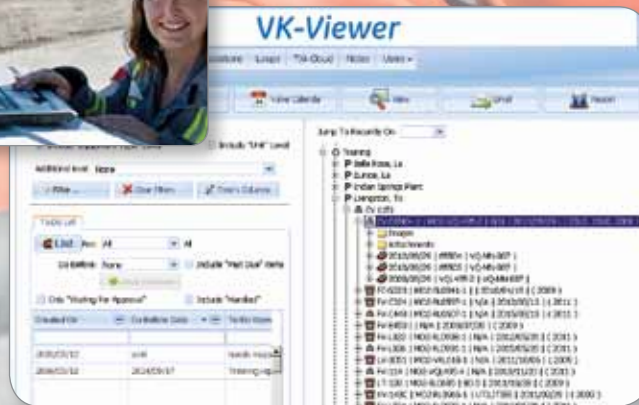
VK-Viewer

Locations Loops "On Cloud" Notes Users

View Calendar

View

Email

Report

Include "Unit" Level

Additional level None

Filter

Clear Filters

Toggle Columns

Tasks List

List Area All

All

Co-Relation None

Include "Past Due" items

Only "Waiting For Approval"

Include "Handled"

Created On

Correlation Date

Jump To Records On:

Training

Belle Rose, La

Eunice, La

Indian Springs Plant

Livingston, Tx

Images

Attachments